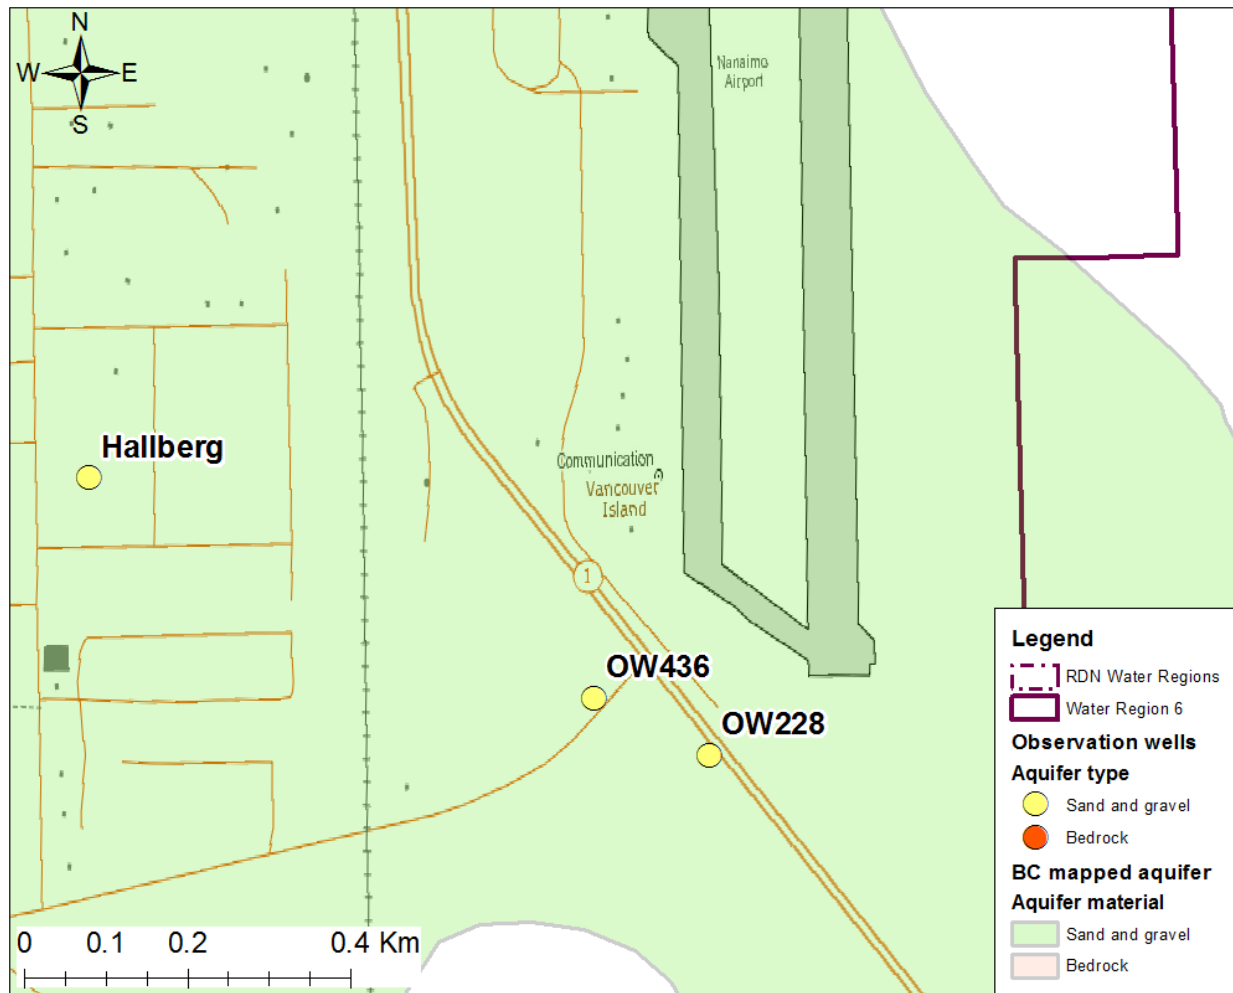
N
W
E
S

Nanaimo Airport

Hallberg

Communication Vancouver Island

1

OW436

OW228

0 0.1 0.2 0.4 Km

Legend
RDN Water Regions
Water Region 6
Observation wells
Aquifer type
Sand and gravel
Bedrock
BC mapped aquifer
Aquifer material
Sand and gravel
Bedrock